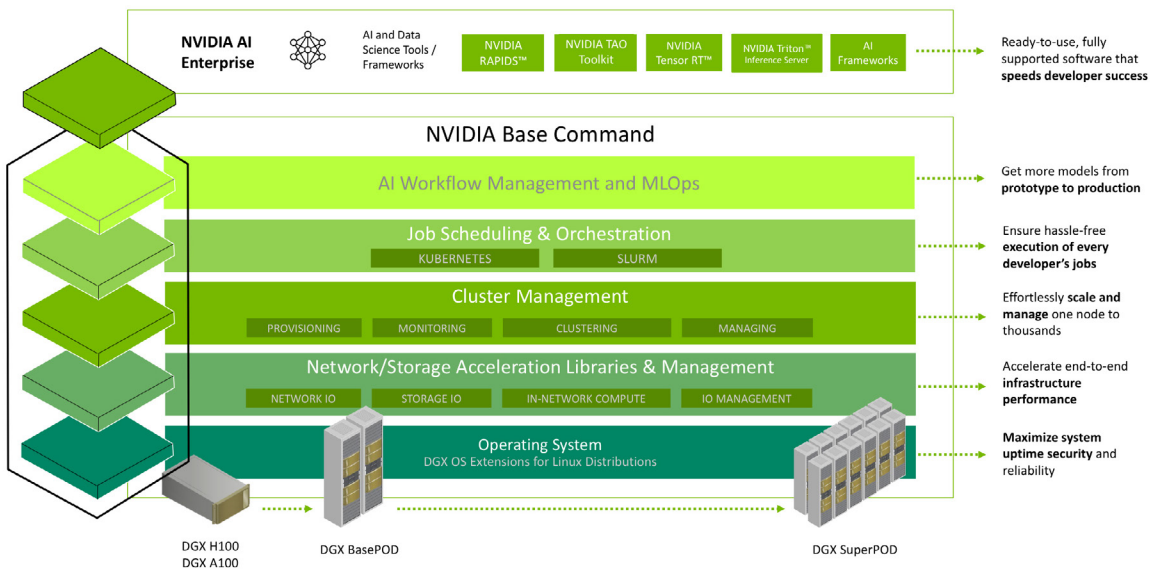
NVIDIA AI Enterprise

AI and Data Science Tools / Frameworks

NVIDIA RAPIDS™

NVIDIA TAO Toolkit

NVIDIA Tensor RT™

NVIDIA Triton™ Inference Server

AI Frameworks

Ready-to-use, fully supported software that **speeds developer success**

NVIDIA Base Command

AI Workflow Management and MLOps

Get more models from **prototype to production**

Job Scheduling & Orchestration

KUBERNETES

SLURM

Ensure hassle-free **execution of every developer's jobs**

Cluster Management

PROVISIONING

MONITORING

CLUSTERING

MANAGING

Effortlessly **scale and manage** one node to thousands

Network/Storage Acceleration Libraries & Management

NETWORK IO

STORAGE IO

IN-NETWORK COMPUTE

IO MANAGEMENT

Accelerate end-to-end **infrastructure performance**

Operating System

DGX OS Extensions for Linux Distributions

**Maximize system uptime security** and reliability

DGX H100
DGX A100

DGX BasePOD

DGX SuperPOD